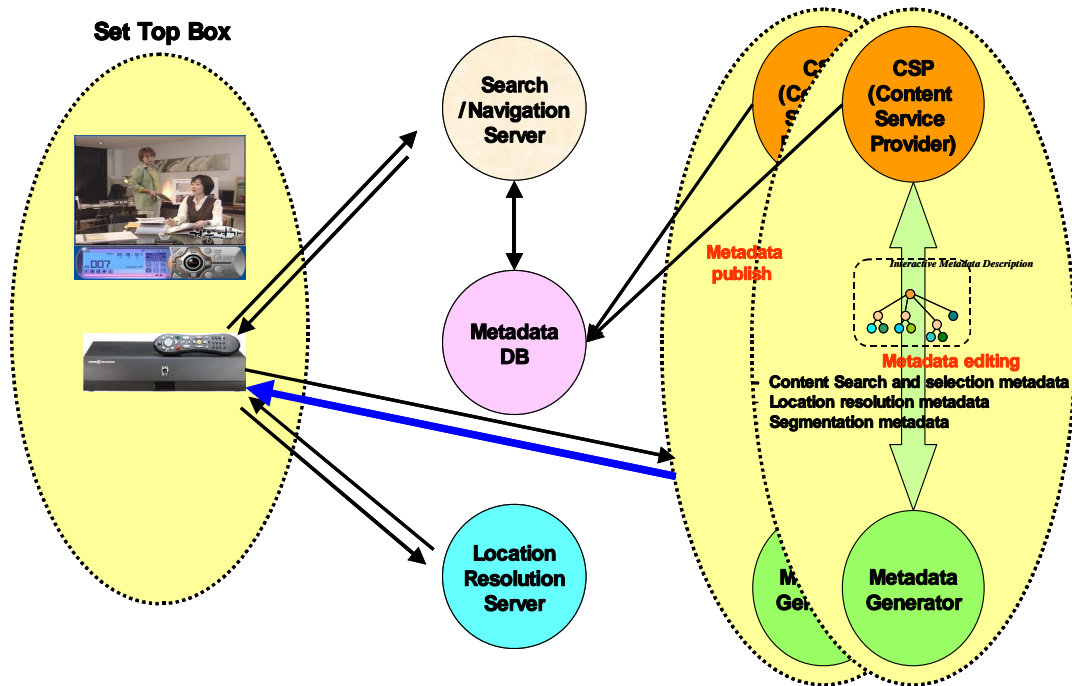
Set Top Box

007

Search /Navigation Server

Metadata DB

Location Resolution Server

CS (Co S

CSP (Content Service Provider)

Metadata publish

Interactive Metadata Description

Metadata editing

- Content Search and selection metadata
Location resolution metadata
Segmentation metadata

M Gen

Metadata Generator